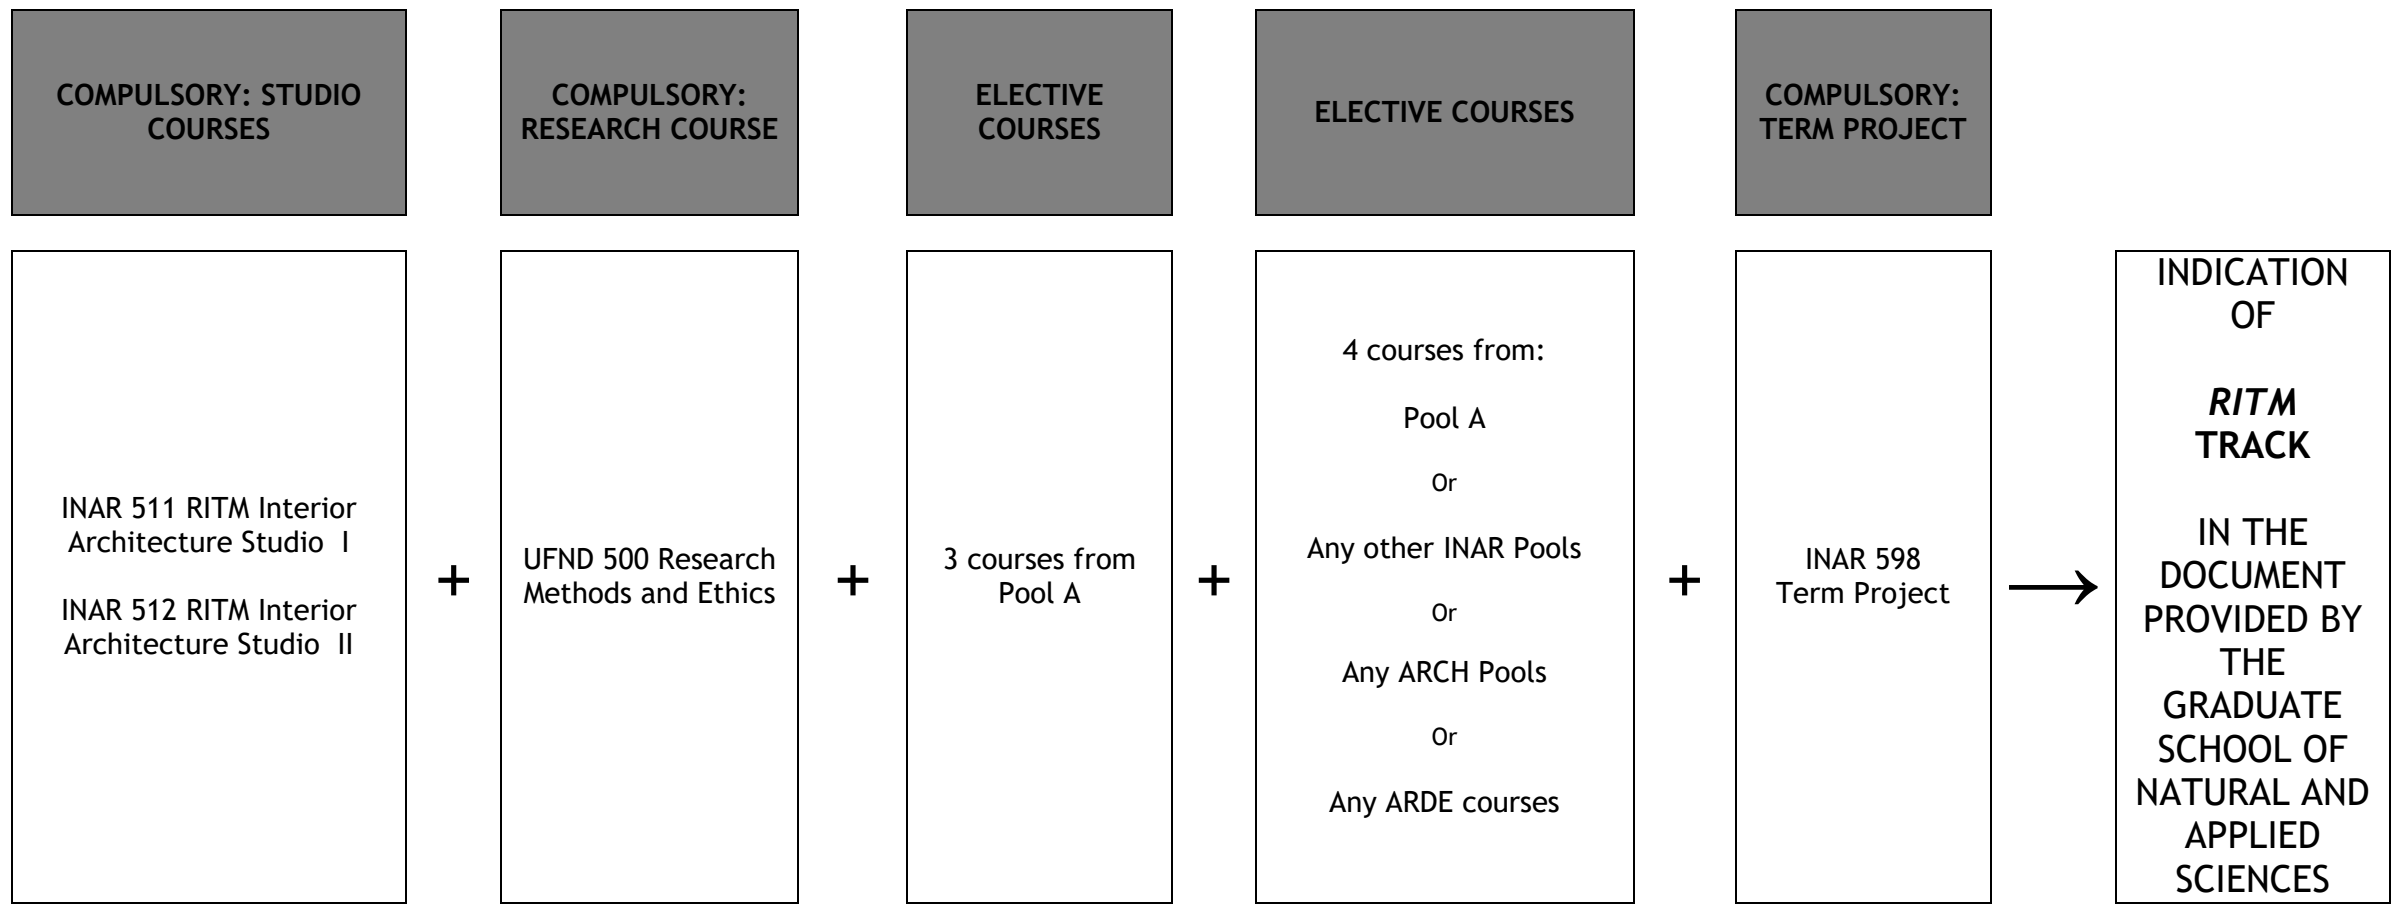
COMPULSORY: STUDIO COURSES

COMPULSORY: RESEARCH COURSE

ELECTIVE COURSES

ELECTIVE COURSES

COMPULSORY: TERM PROJECT

INAR 511 RITM Interior Architecture Studio I

INAR 512 RITM Interior Architecture Studio II

+

UFND 500 Research Methods and Ethics

+

3 courses from Pool A

+

4 courses from:

Pool A

Or

Any other INAR Pools

Or

Any ARCH Pools

Or

Any ARDE courses

+

INAR 598 Term Project

⟶

INDICATION OF

*RITM* **TRACK**

IN THE DOCUMENT PROVIDED BY THE GRADUATE SCHOOL OF NATURAL AND APPLIED SCIENCES